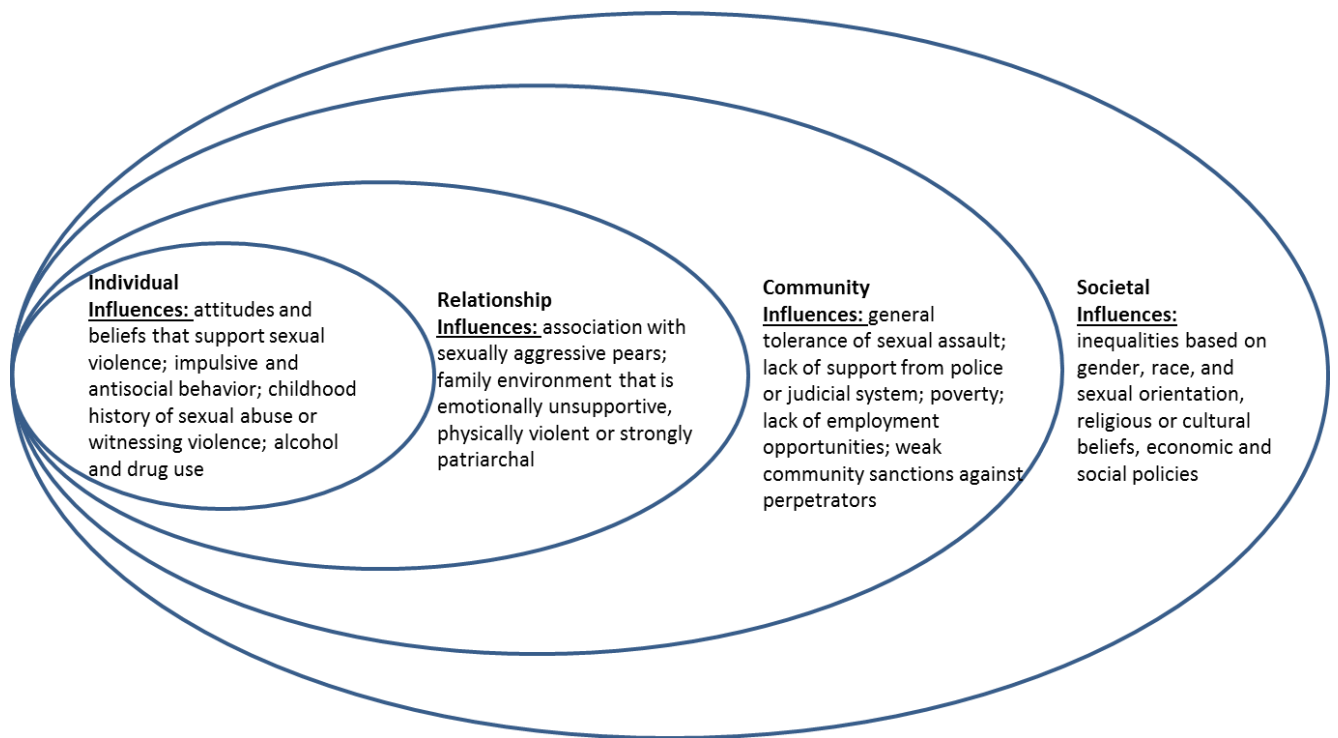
Individual Influences: attitudes and beliefs that support sexual violence; impulsive and antisocial behavior; childhood history of sexual abuse or witnessing violence; alcohol and drug use

Relationship Influences: association with sexually aggressive pears; family environment that is emotionally unsupportive, physically violent or strongly patriarchal

Community Influences: general tolerance of sexual assault; lack of support from police or judicial system; poverty; lack of employment opportunities; weak community sanctions against perpetrators

Societal Influences: inequalities based on gender, race, and sexual orientation, religious or cultural beliefs, economic and social policies